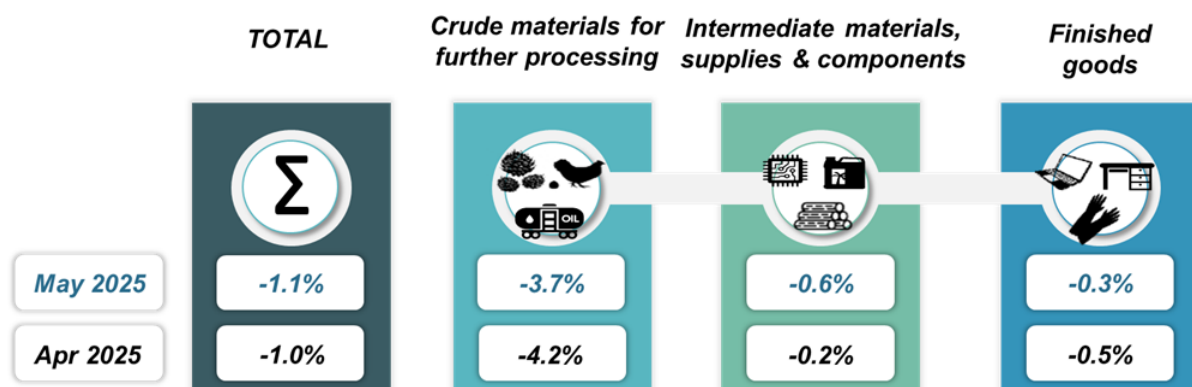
| | TOTAL | Crude materials for further processing | Intermediate materials, supplies & components | Finished goods |
|---|---|---|---|---|
| | $\Sigma$ | OIL | | |
| May 2025 | -1.1% | -3.7% | -0.6% | -0.3% |
| Apr 2025 | -1.0% | -4.2% | -0.2% | -0.5% |